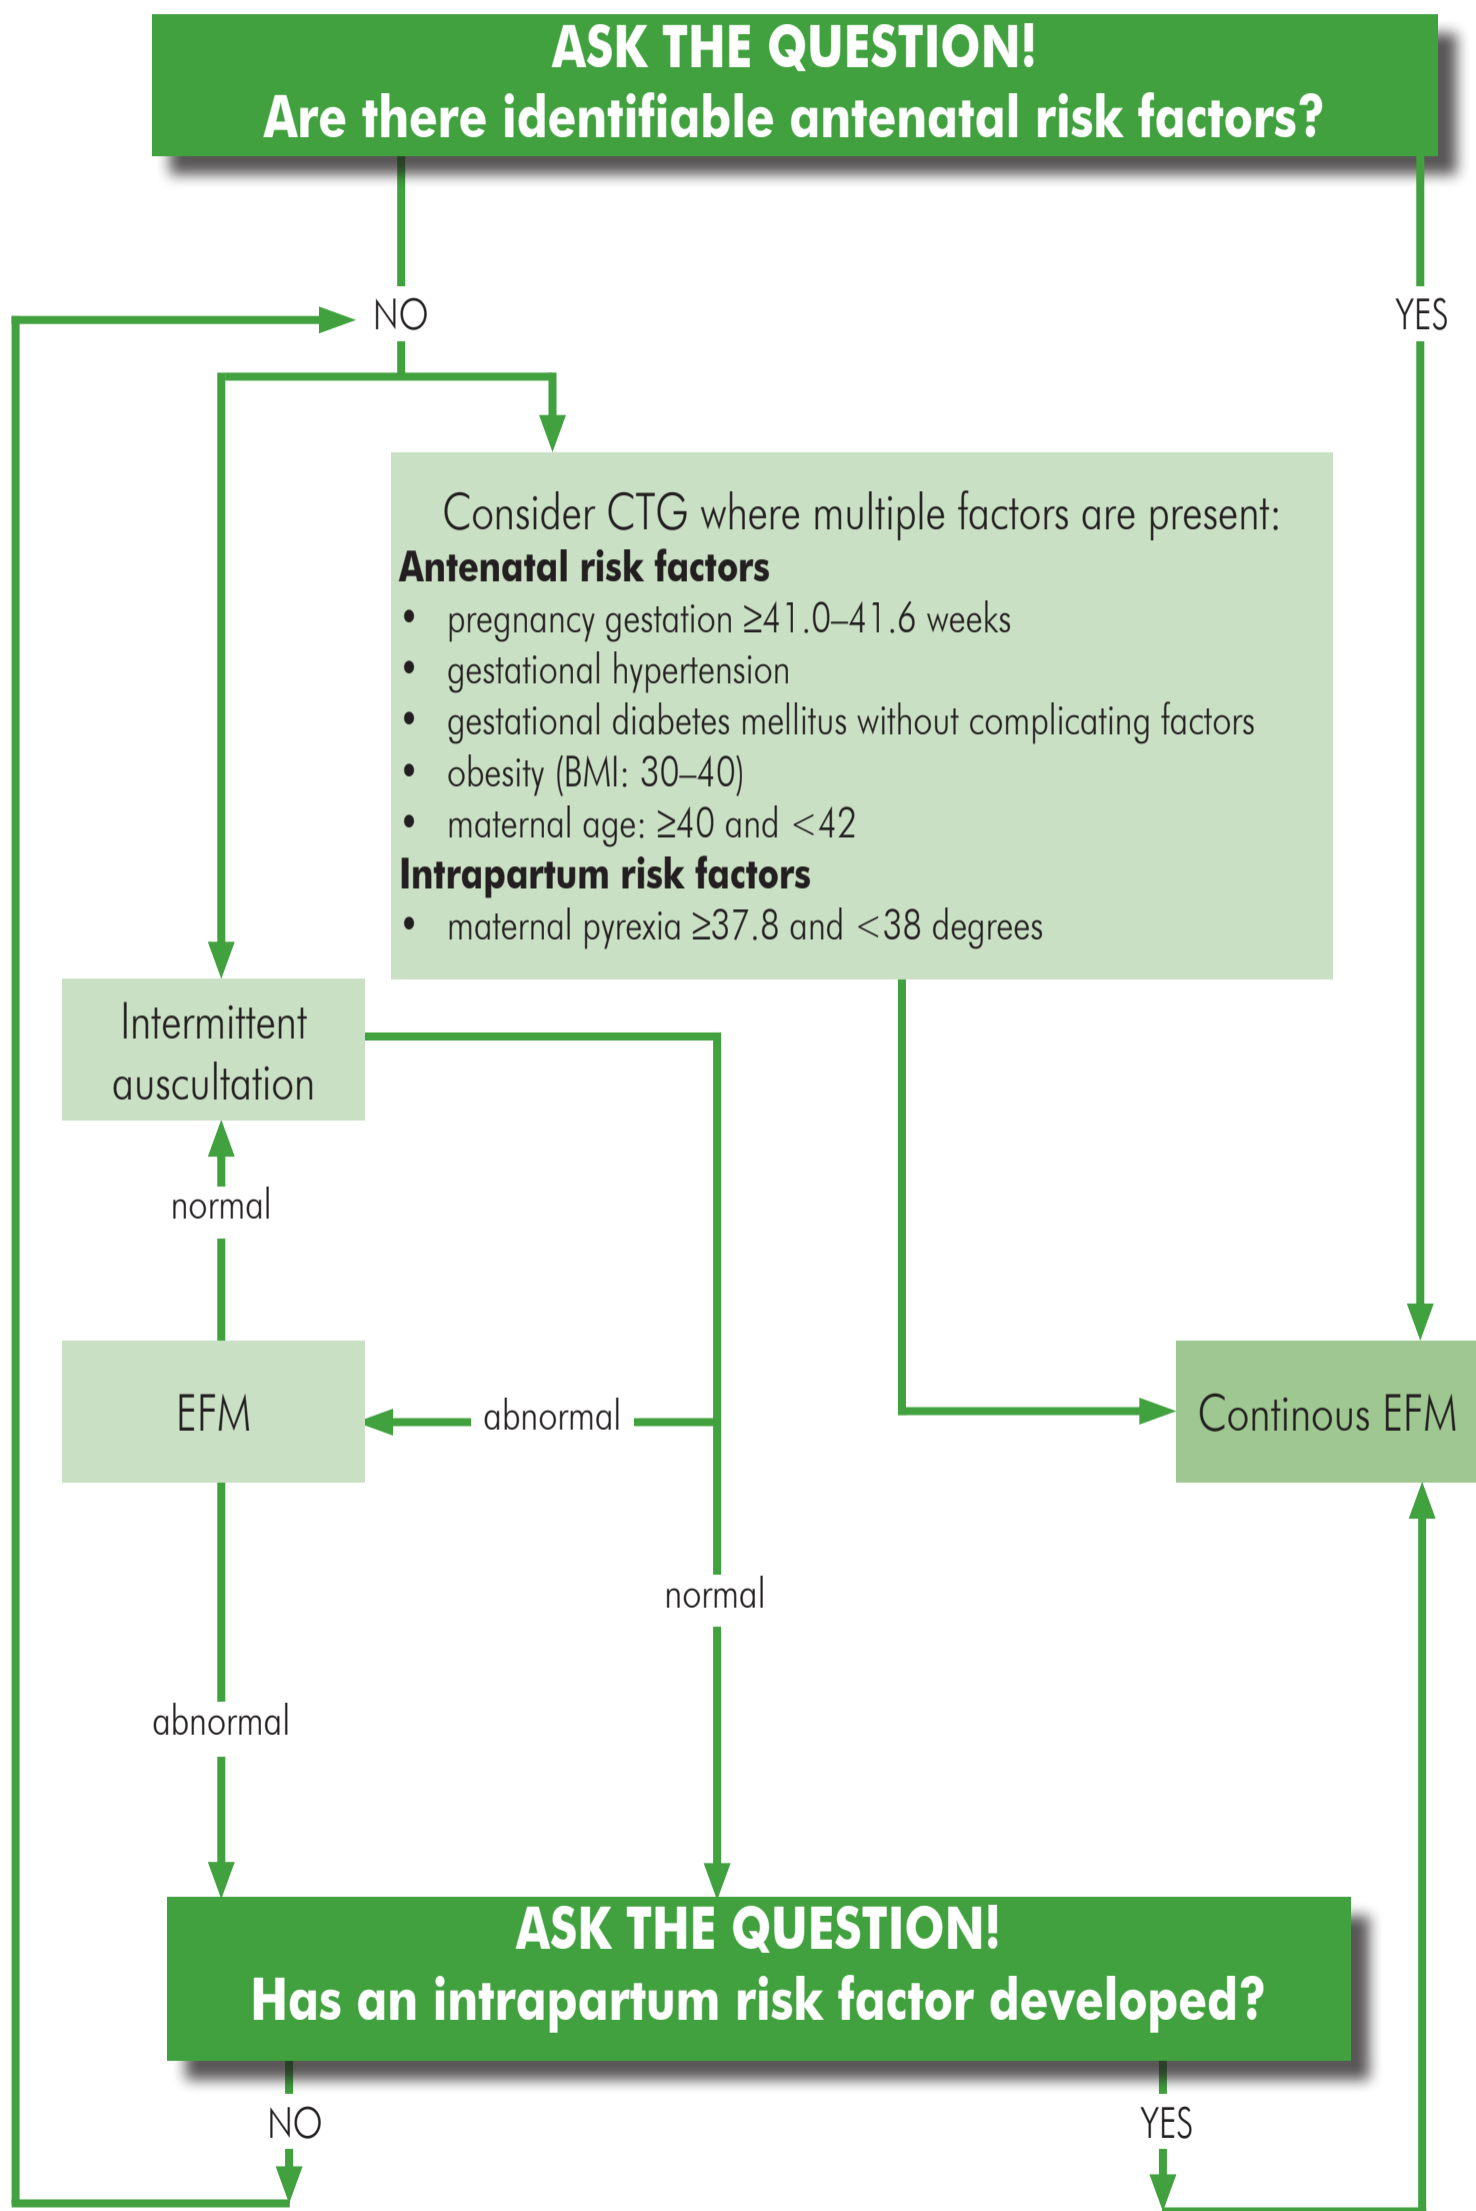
ASK THE QUESTION!
Are there identifiable antenatal risk factors?

NO

YES

Consider CTG where multiple factors are present:
**Antenatal risk factors**
- pregnancy gestation ≥41.0–41.6 weeks
- gestational hypertension
- gestational diabetes mellitus without complicating factors
- obesity (BMI: 30–40)
- maternal age: ≥40 and <42

**Intrapartum risk factors**
- maternal pyrexia ≥37.8 and <38 degrees

Intermittent auscultation

normal

EFM

abnormal

Continous EFM

normal

abnormal

ASK THE QUESTION!
Has an intrapartum risk factor developed?

NO

YES